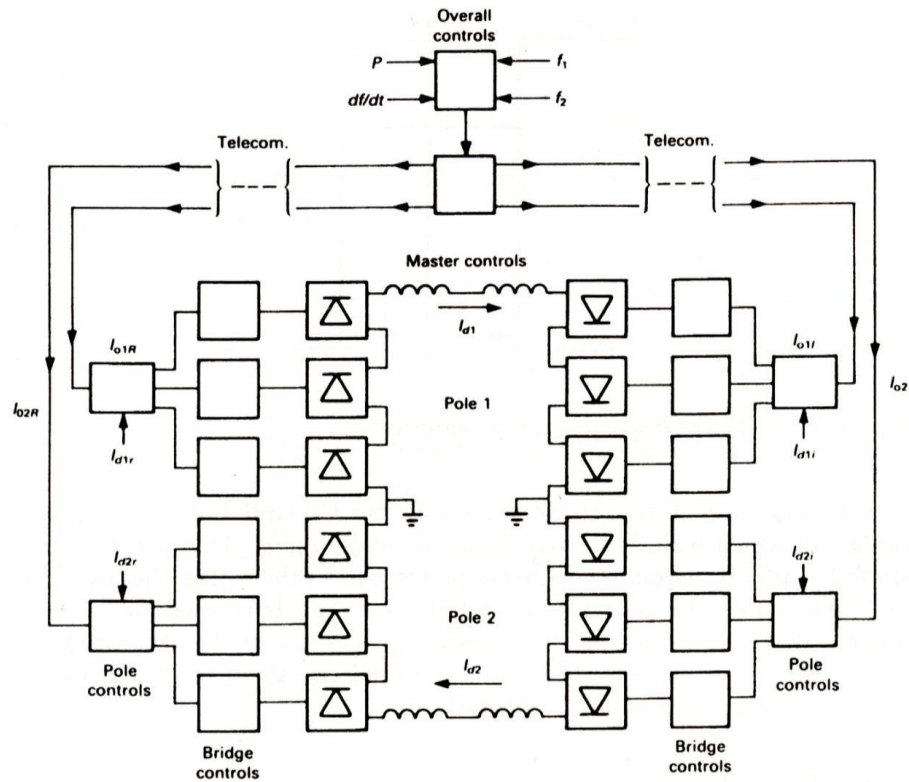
Overall controls

$P$

$df/dt$

$f_1$

$f_2$

Telecom.

Telecom.

Master controls

$I_{d1}$

$I_{o1R}$

$I_{o1i}$

$I_{02R}$

$I_{o2}$

Pole 1

$I_{d1r}$

$I_{d1i}$

$I_{d2r}$

$I_{d2i}$

Pole 2

$I_{d2}$

Pole controls

Pole controls

Bridge controls

Bridge controls